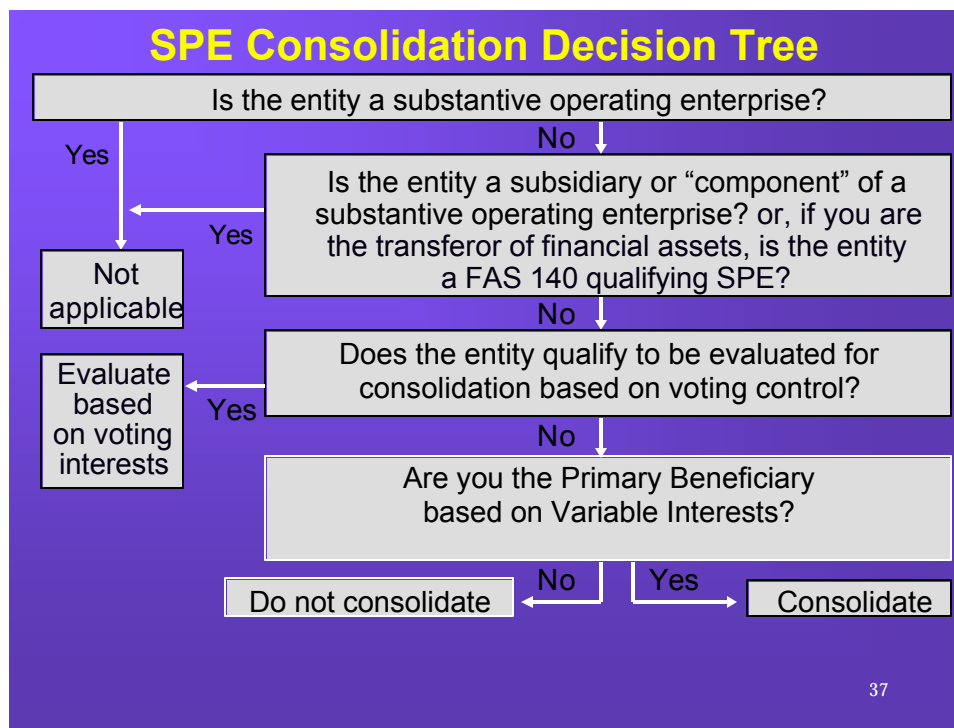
SPE Consolidation Decision Tree

Is the entity a substantive operating enterprise?

Yes

No

Is the entity a subsidiary or "component" of a substantive operating enterprise? or, if you are the transferor of financial assets, is the entity a FAS 140 qualifying SPE?

Yes

Not applicable

No

Does the entity qualify to be evaluated for consolidation based on voting control?

Evaluate based on voting interests

Yes

No

Are you the Primary Beneficiary based on Variable Interests?

No

Yes

Do not consolidate

Consolidate

37